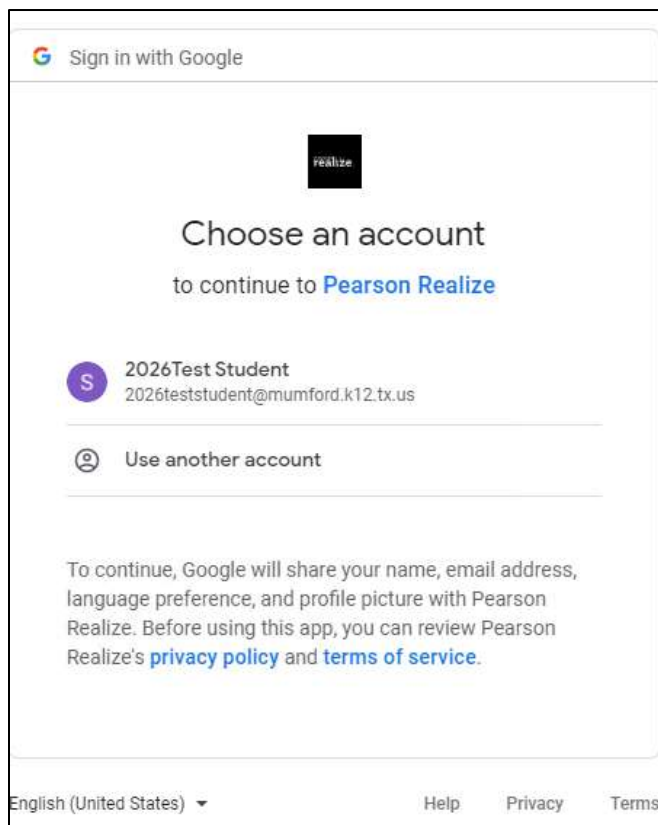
G Sign in with Google

realize

Choose an account

to continue to Pearson Realize

S 2026Test Student
2026teststudent@mumford.k12.tx.us

Use another account

To continue, Google will share your name, email address, language preference, and profile picture with Pearson Realize. Before using this app, you can review Pearson Realize's privacy policy and terms of service.

English (United States) ▾ Help Privacy Terms